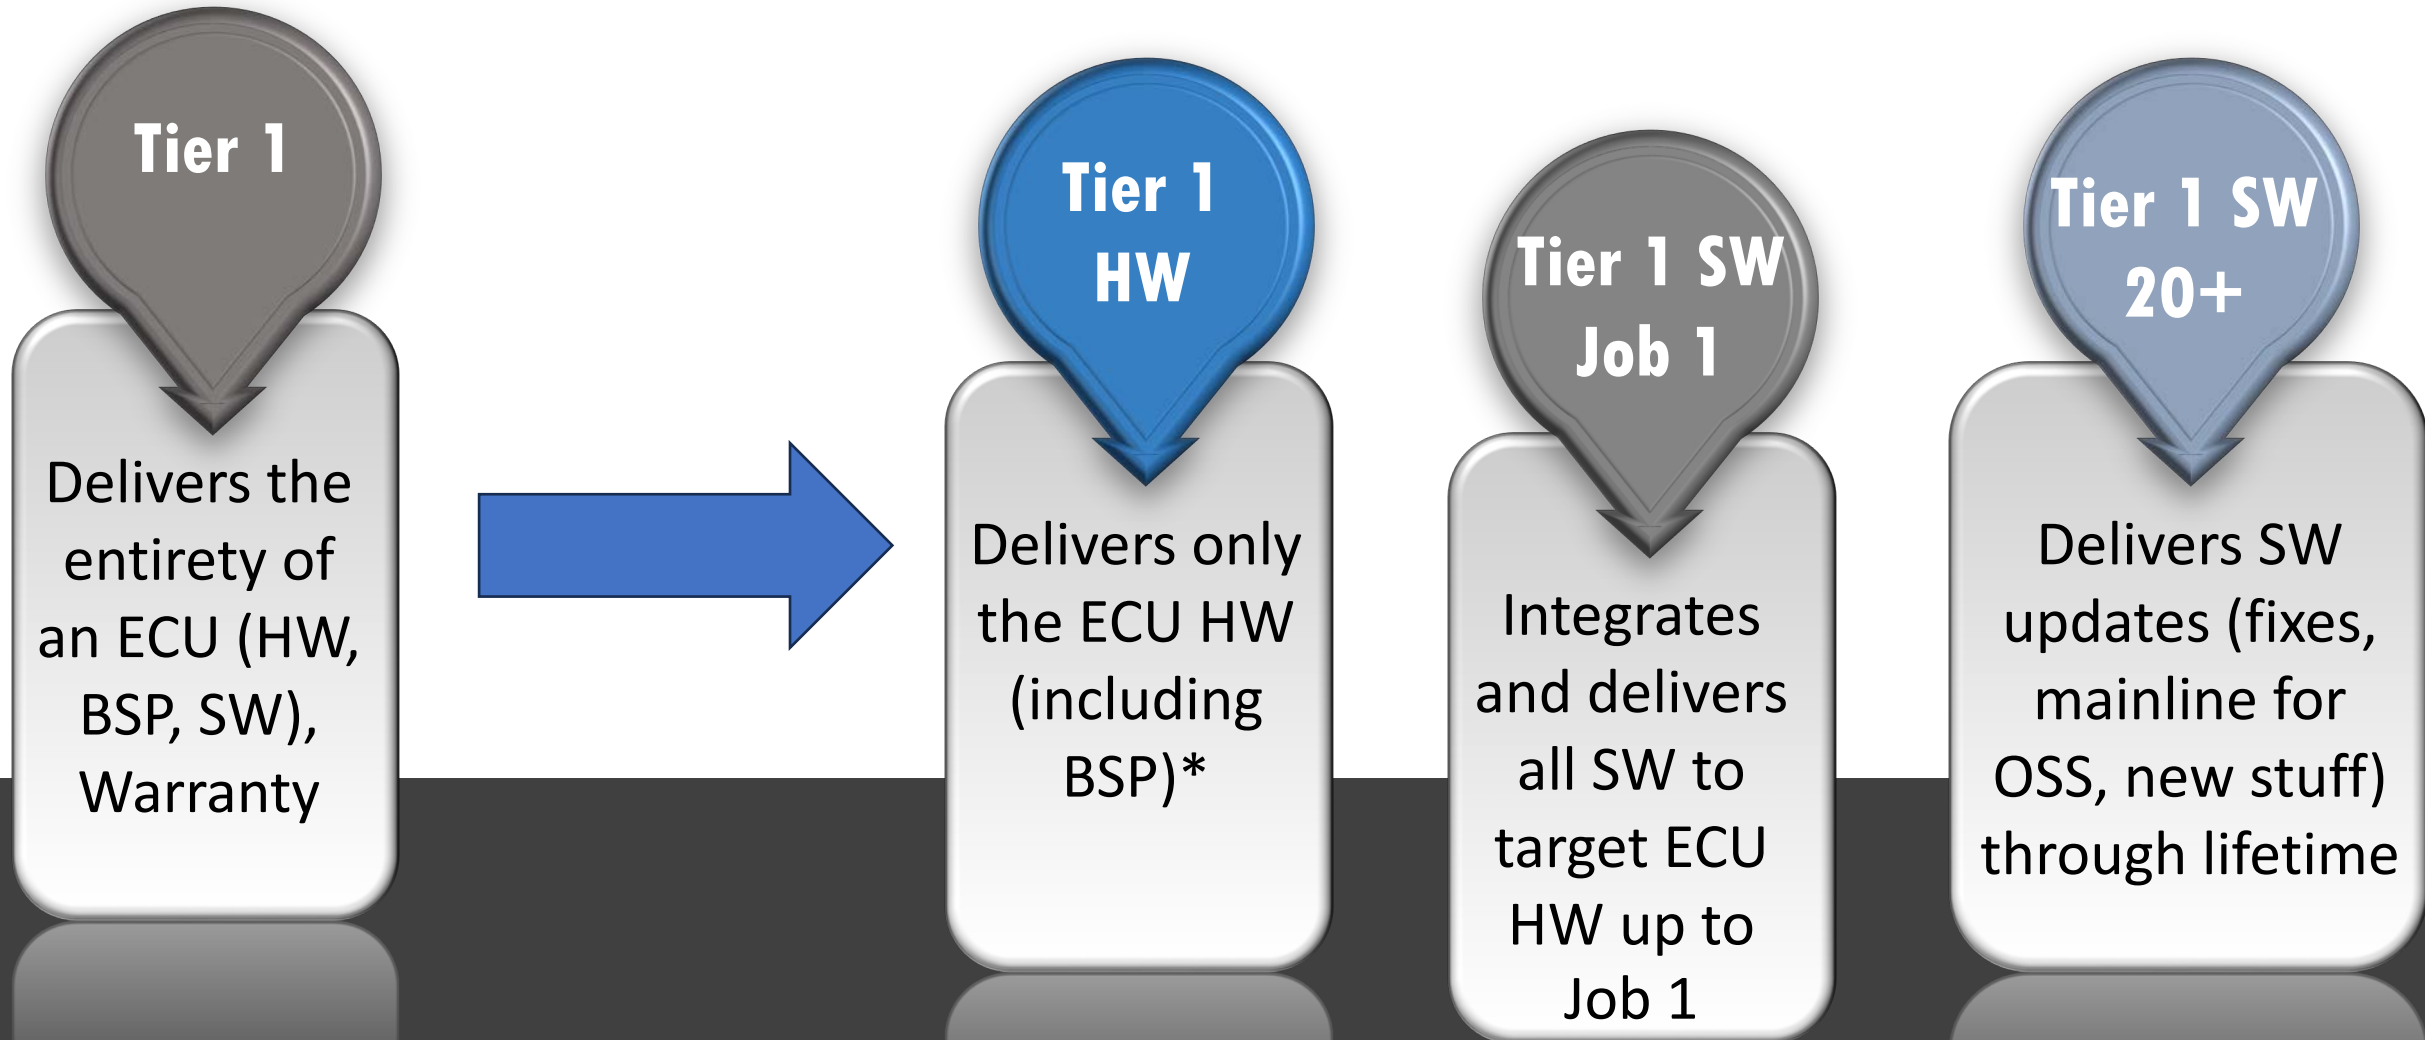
Tier 1

Delivers the entirety of an ECU (HW, BSP, SW), Warranty

Tier 1 HW

Delivers only the ECU HW (including BSP)*

Tier 1 SW Job 1

Integrates and delivers all SW to target ECU HW up to Job 1

Tier 1 SW 20+

Delivers SW updates (fixes, mainline for OSS, new stuff) through lifetime